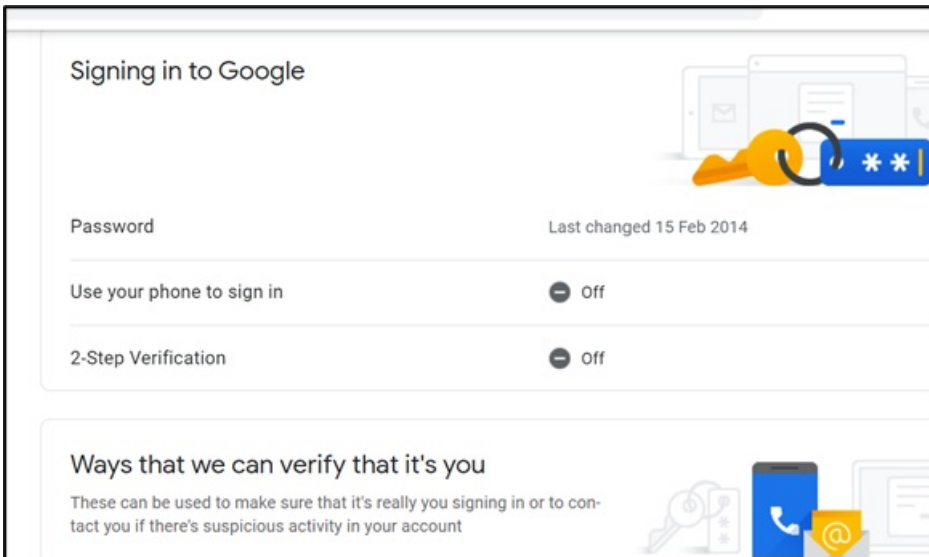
Signing in to Google

Password
Last changed 15 Feb 2014

Use your phone to sign in
Off

2-Step Verification
Off

Ways that we can verify that it's you

These can be used to make sure that it's really you signing in or to contact you if there's suspicious activity in your account